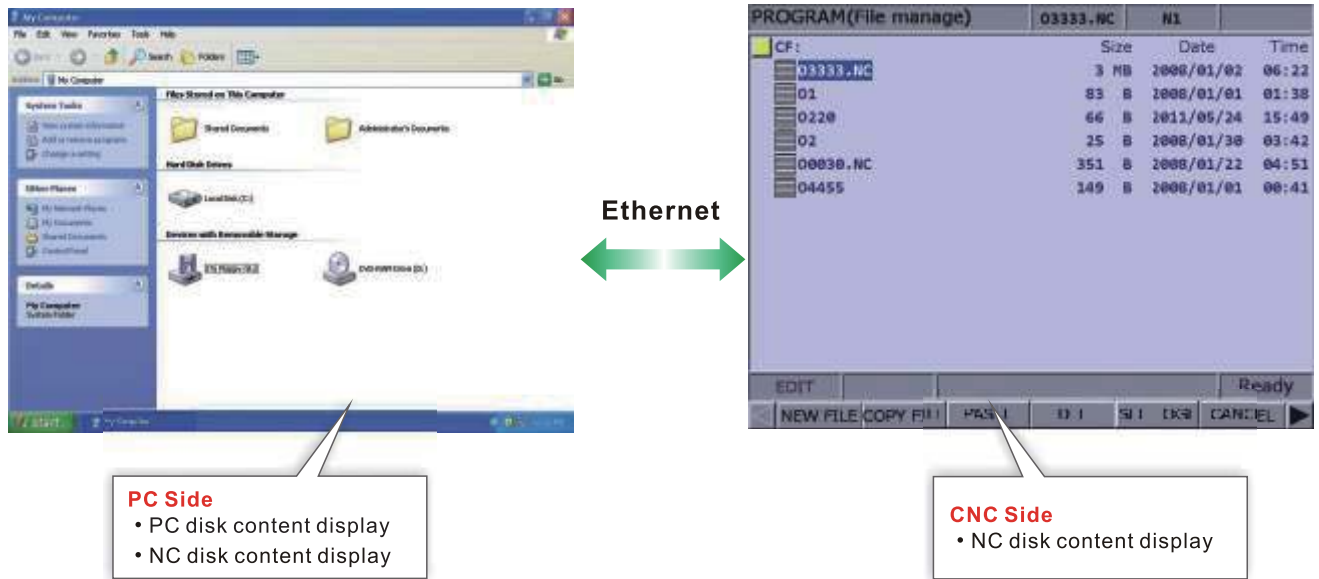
My Computer

File Edit View Favorites Tools Help

Back Search Folders

Address My Computer Go

System Tasks

Other Places

Details

My Computer
System Folder

Files Stored on This Computer

Shared Documents

Administrator's Documents

Hard Disk Drives

Local Disk (C:)

Devices with Removable Storage

3½ Floppy (A:)

DVD-RAM Drive (D:)

start

My Computer

Ethernet

PROGRAM(File manage) O3333.NC N1

| CF: | Size | | Date | Time |
|---|---|---|---|---|
| O3333.NC | 3 | MB | 2008/01/02 | 06:22 |
| O1 | 83 | B | 2008/01/01 | 01:38 |
| O220 | 66 | B | 2011/05/24 | 15:49 |
| O2 | 25 | B | 2008/01/30 | 03:42 |
| O0030.NC | 351 | B | 2008/01/22 | 04:51 |
| O4455 | 149 | B | 2008/01/01 | 00:41 |

EDIT Ready

NEW FILE COPY FILE PASTE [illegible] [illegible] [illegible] CANCEL

PC Side
• PC disk content display
• NC disk content display

CNC Side
• NC disk content display